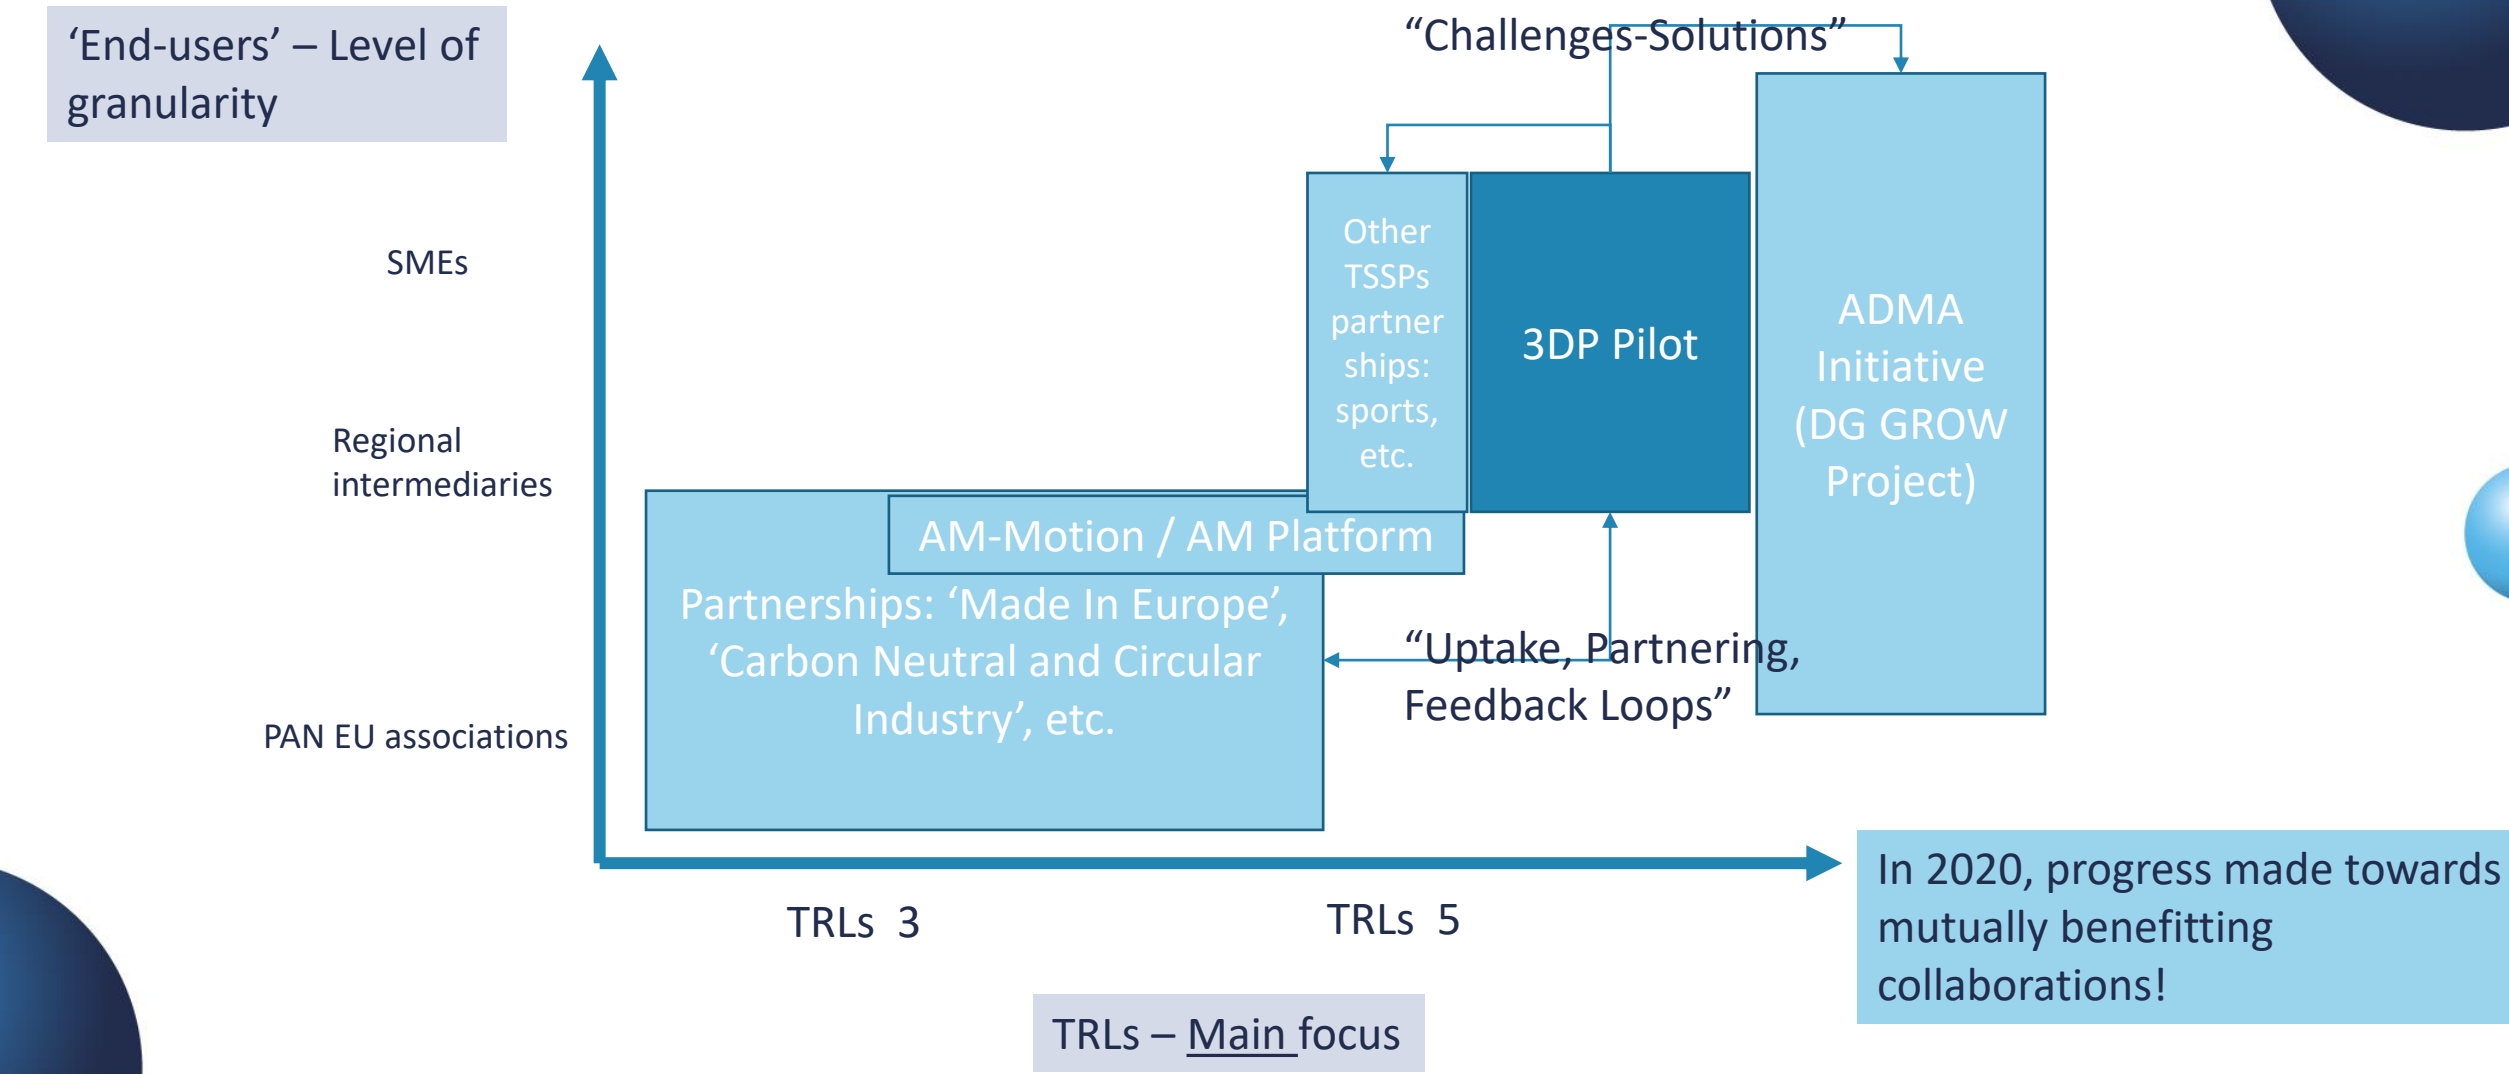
‘End-users’ – Level of granularity

“Challenges-Solutions”

SMEs

Regional intermediaries

PAN EU associations

Other TSSPs partnerships: sports, etc.

3DP Pilot

ADMA Initiative (DG GROW Project)

AM-Motion / AM Platform

Partnerships: ‘Made In Europe’, ‘Carbon Neutral and Circular Industry’, etc.

“Uptake, Partnering, Feedback Loops”

In 2020, progress made towards mutually benefitting collaborations!

TRLs 3

TRLs 5

TRLs – Main focus